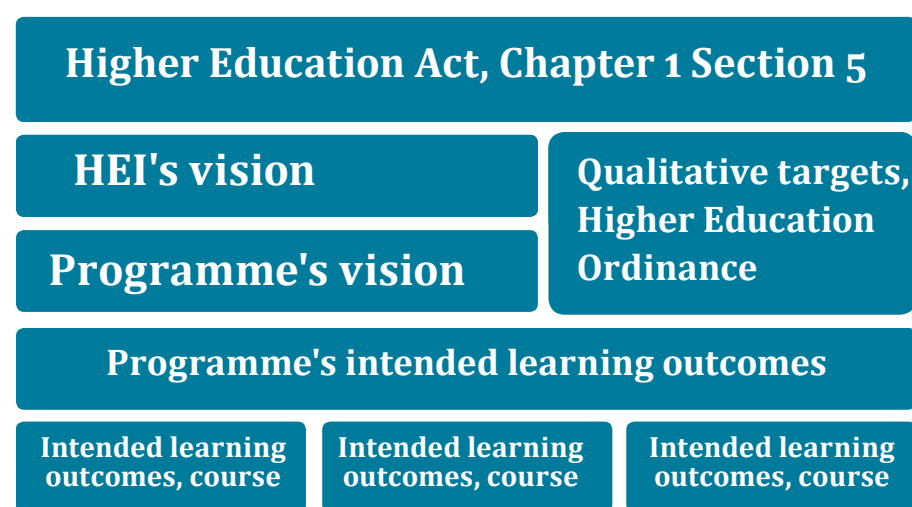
Higher Education Act, Chapter 1 Section 5

HEI's vision

Programme's vision

Qualitative targets, Higher Education Ordinance

Programme's intended learning outcomes

Intended learning outcomes, course

Intended learning outcomes, course

Intended learning outcomes, course